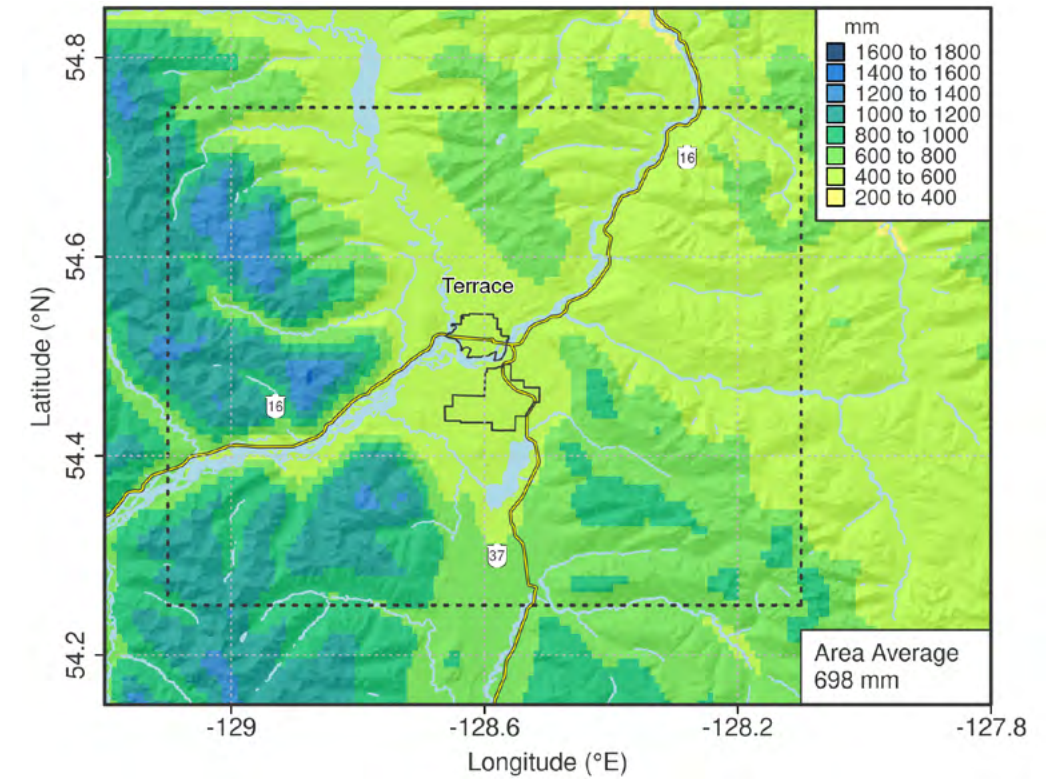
mm
1600 to 1800
1400 to 1600
1200 to 1400
1000 to 1200
800 to 1000
600 to 800
400 to 600
200 to 400

54.8
54.6
54.4
54.2
Latitude (°N)

16
Terrace
16
37

Area Average
698 mm

-129
-128.6
-128.2
-127.8
Longitude (°E)